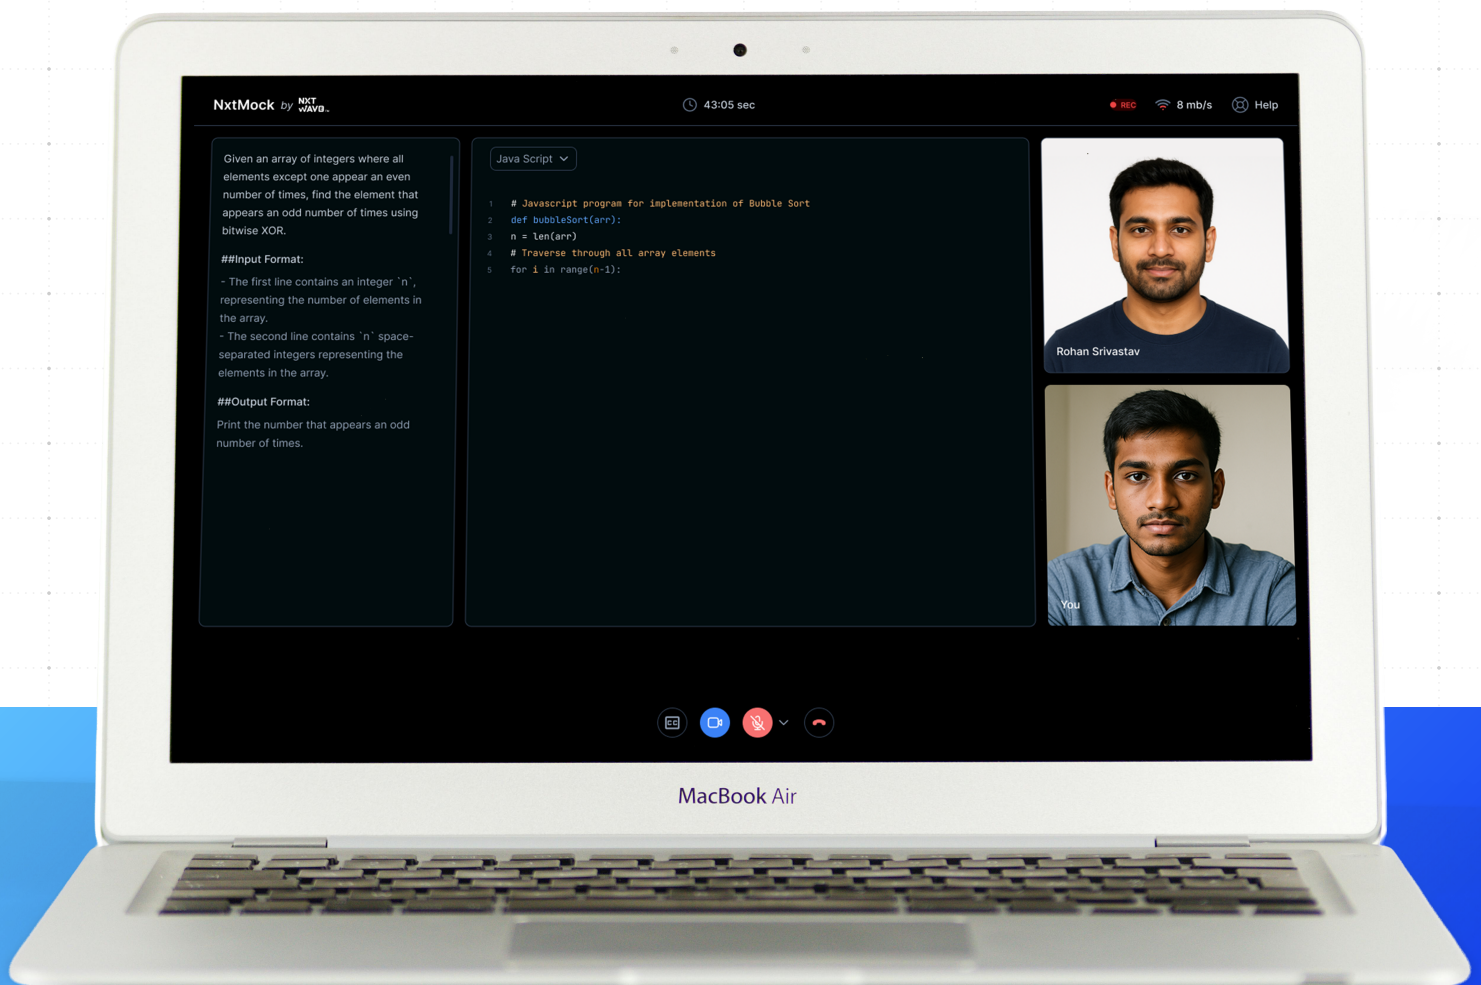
NxtMock by NXT WAVE

43:05 sec

REC 8 mb/s Help

Given an array of integers where all elements except one appear an even number of times, find the element that appears an odd number of times using bitwise XOR.

##Input Format:

- The first line contains an integer `n`, representing the number of elements in the array.
- The second line contains `n` space-separated integers representing the elements in the array.

##Output Format:

Print the number that appears an odd number of times.

Java Script

1 # Javascript program for implementation of Bubble Sort
2 def bubbleSort(arr):
3 n = len(arr)
4 # Traverse through all array elements
5 for i in range(n-1):

Rohan Srivastav

You

MacBook Air